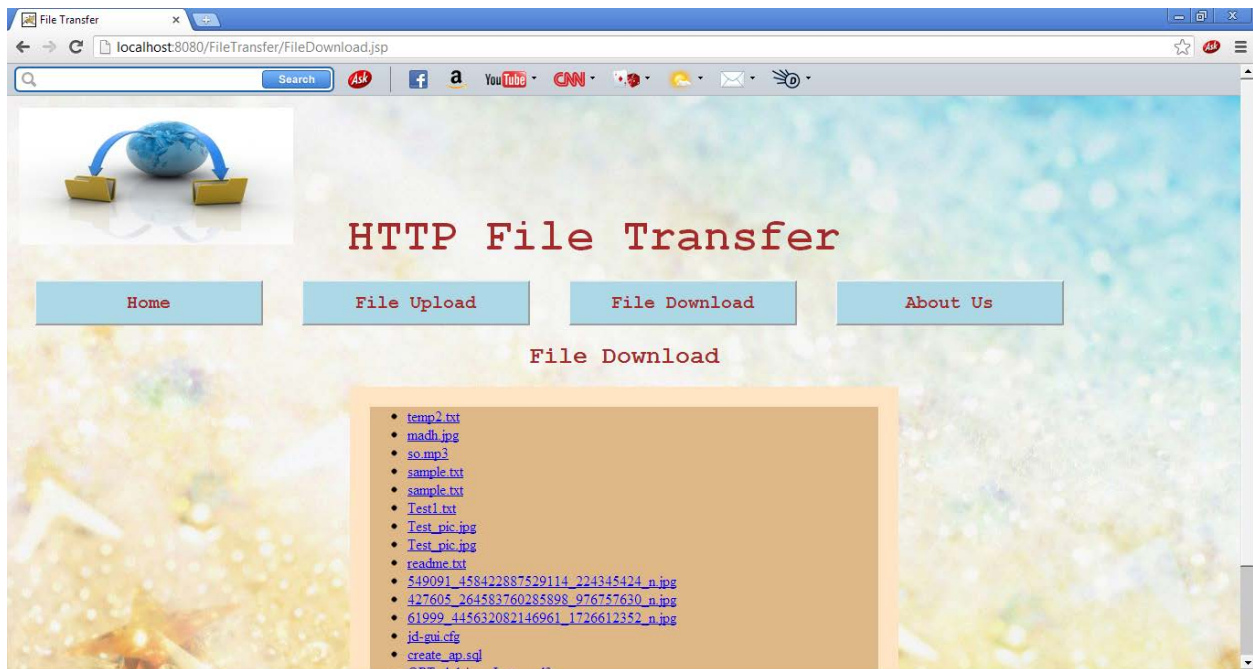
File Transfer

localhost:8080/FileTransfer/FileDownload.jsp

Search

Ask

a

YouTube

CNN

HTTP File Transfer

Home

File Upload

File Download

About Us

File Download

- temp2.txt
- madh.jpg
- so.mp3
- sample.txt
- sample.txt
- Test1.txt
- Test_pic.jpg
- Test_pic.jpg
- readme.txt
- 549091_458422887529114_224345424_n.jpg
- 427605_264583760285898_976757630_n.jpg
- 61999_445632082146961_1726612352_n.jpg
- jd-gui.cfg
- create_ap.sql
- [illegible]